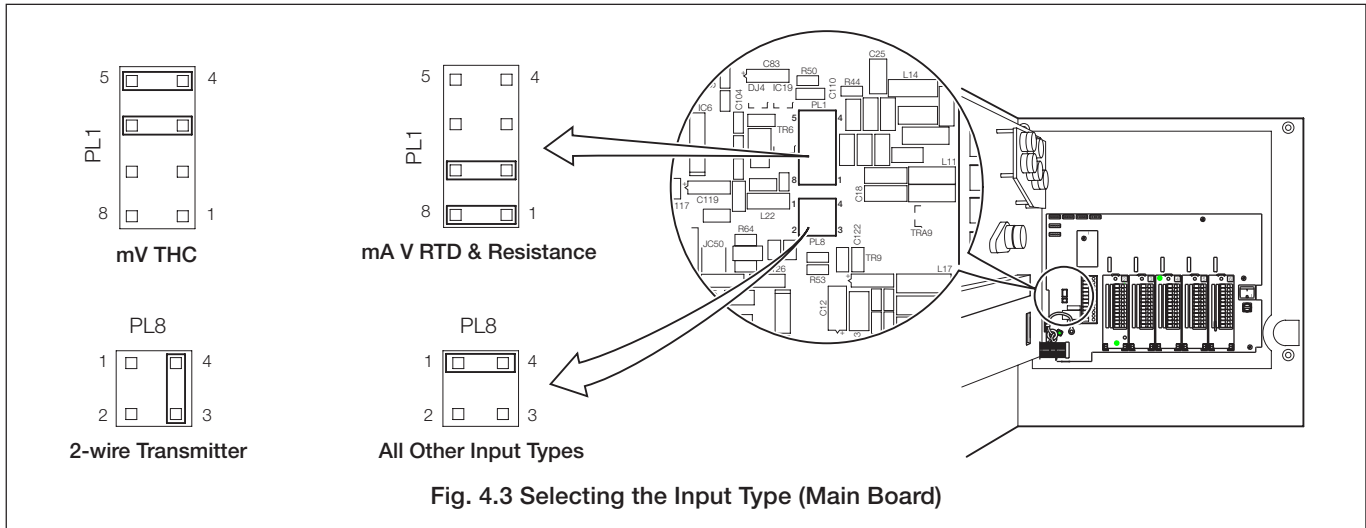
5 4
PL1
8 1
mV THC

5 4
PL1
8 1
mA V RTD & Resistance

PL8
1 4
2 3
2-wire Transmitter

PL8
1 4
2 3
All Other Input Types

C83 R50 C25 L14 DJ4 IC19 R44 C110 IC6 C104 PL1 5 4 TR6 L11 C18 8 1 117 C119 L22 1 4 TRA9 JC50 R64 2 PL8 3 C122 TR9 26 R53 L17 C12

Fig. 4.3 Selecting the Input Type (Main Board)